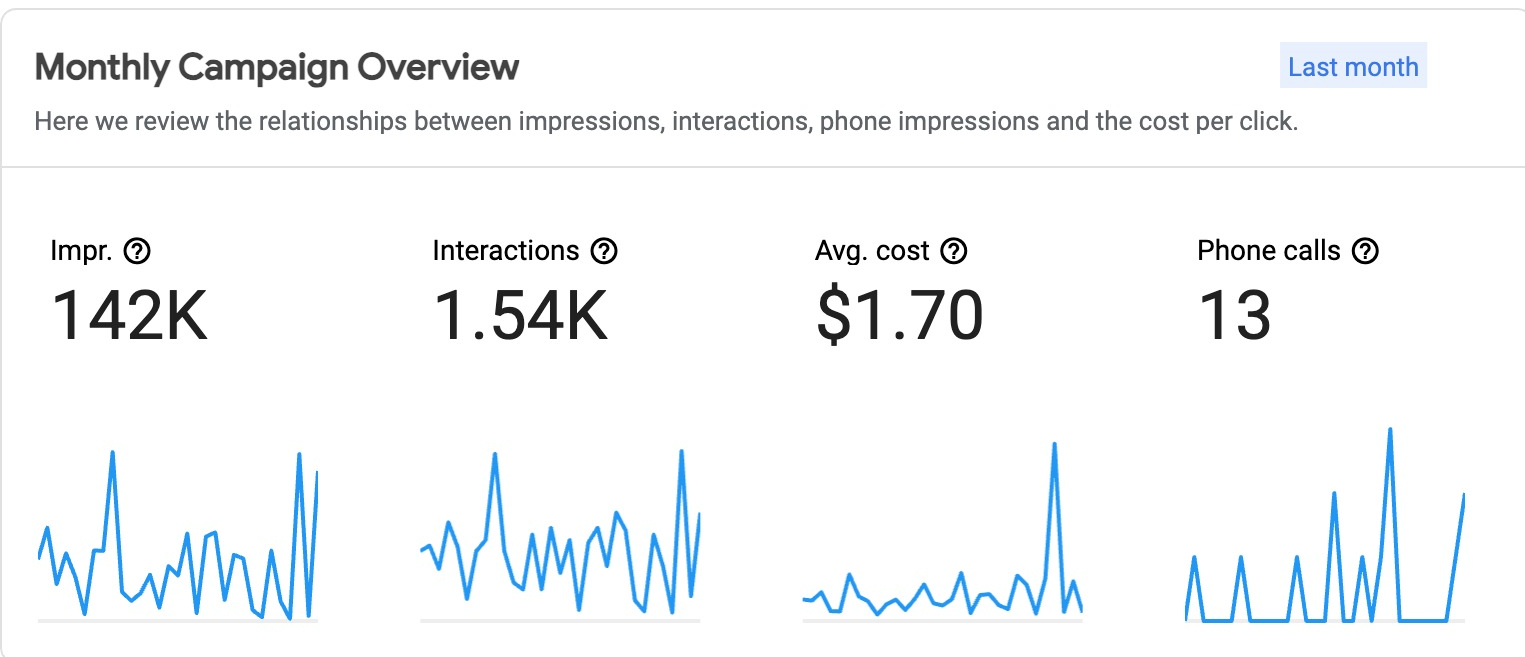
Monthly Campaign Overview

Last month

Here we review the relationships between impressions, interactions, phone impressions and the cost per click.

Impr. ?
142K

Interactions ?
1.54K

Avg. cost ?
$1.70

Phone calls ?
13